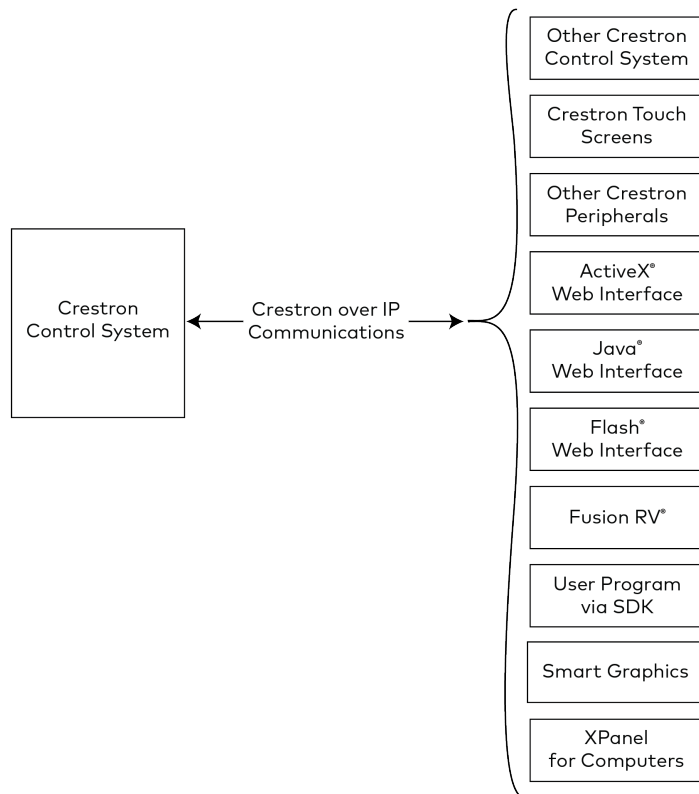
Crestron Control System

Crestron over IP Communications

Other Crestron Control System

Crestron Touch Screens

Other Crestron Peripherals

ActiveX® Web Interface

Java® Web Interface

Flash® Web Interface

Fusion RV®

User Program via SDK

Smart Graphics

XPanel for Computers